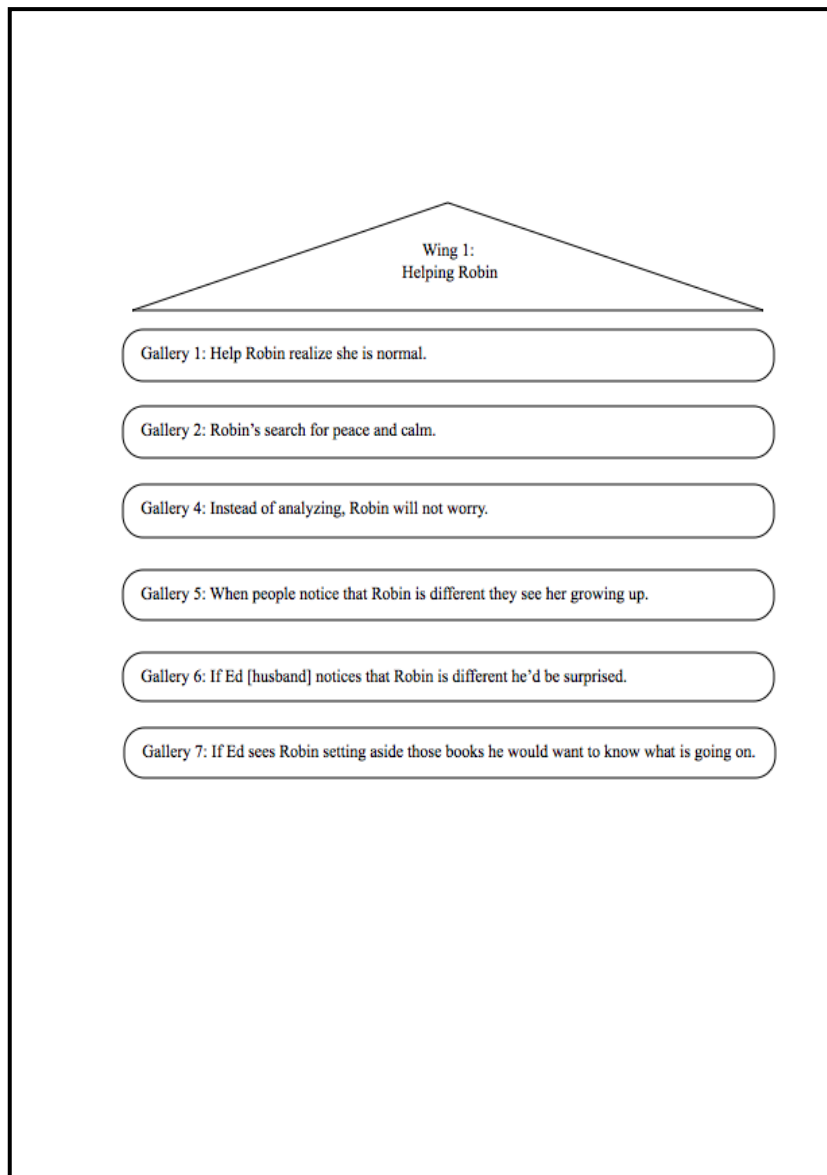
Wing 1:
Helping Robin

Gallery 1: Help Robin realize she is normal.

Gallery 2: Robin's search for peace and calm.

Gallery 4: Instead of analyzing, Robin will not worry.

Gallery 5: When people notice that Robin is different they see her growing up.

Gallery 6: If Ed [husband] notices that Robin is different he'd be surprised.

Gallery 7: If Ed sees Robin setting aside those books he would want to know what is going on.